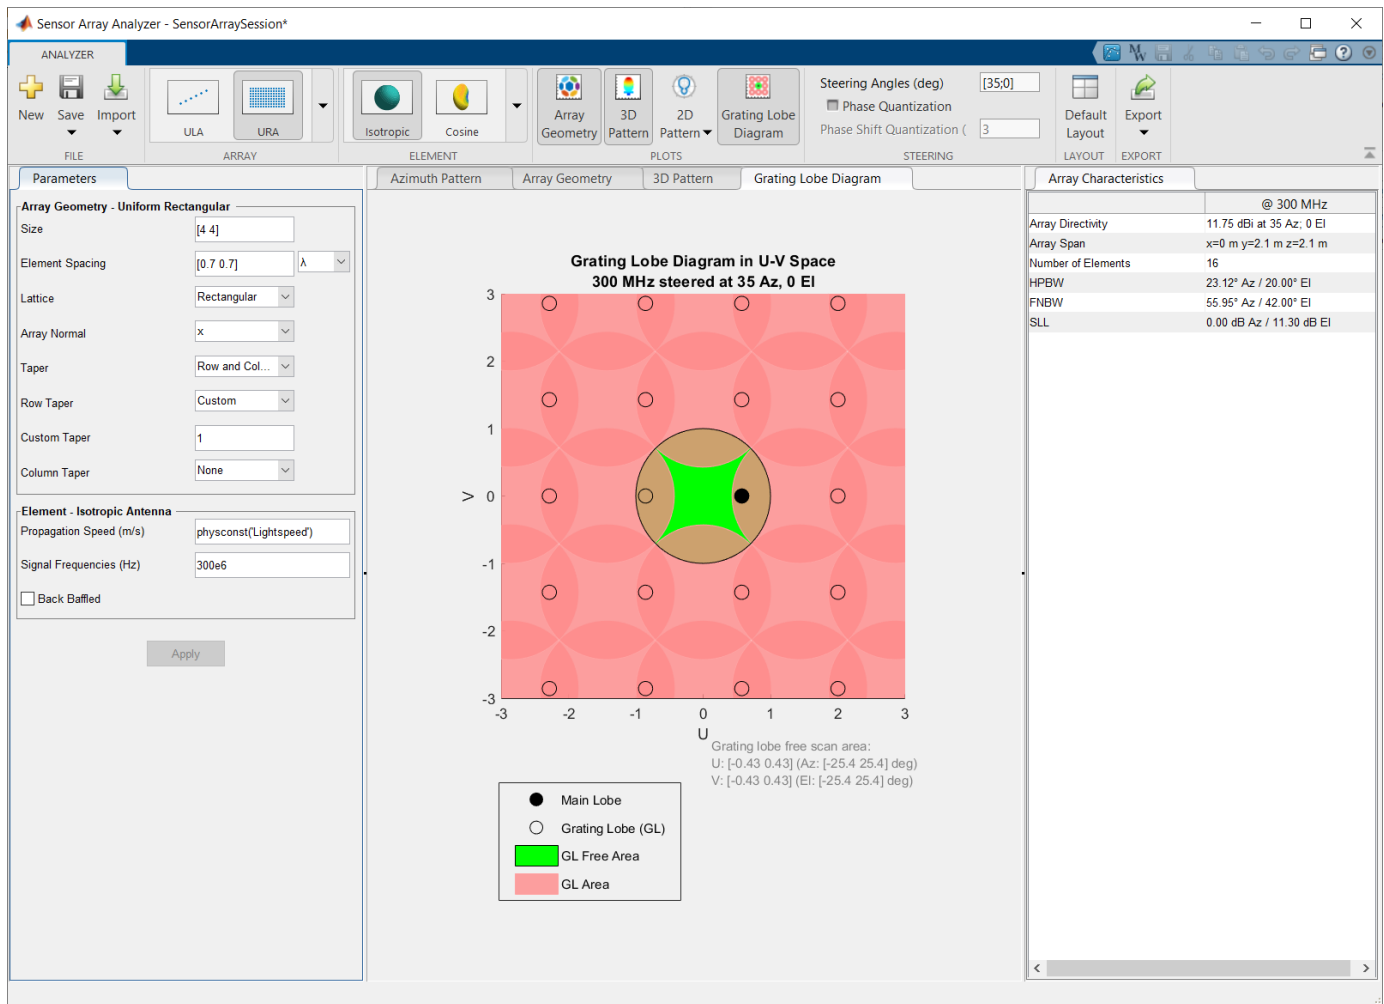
Sensor Array Analyzer - SensorArraySession*

ANALYZER

New Save Import
FILE

ULA URA
ARRAY

Isotropic Cosine
ELEMENT

Array Geometry 3D Pattern 2D Pattern Grating Lobe Diagram
PLOTS

Steering Angles (deg) [35;0]
Phase Quantization
Phase Shift Quantization ( 3
STEERING

Default Layout
LAYOUT

Export
EXPORT

Parameters

Array Geometry - Uniform Rectangular
Size [4 4]
Element Spacing [0.7 0.7] λ
Lattice Rectangular
Array Normal x
Taper Row and Col...
Row Taper Custom
Custom Taper 1
Column Taper None

Element - Isotropic Antenna
Propagation Speed (m/s) physconst('Lightspeed')
Signal Frequencies (Hz) 300e6
Back Baffled

Apply

Azimuth Pattern | Array Geometry | 3D Pattern | Grating Lobe Diagram

Grating Lobe Diagram in U-V Space
300 MHz steered at 35 Az, 0 El

3 2 1 0 -1 -2 -3
V
-3 -2 -1 0 1 2 3
U

Grating lobe free scan area:
U: [-0.43 0.43] (Az: [-25.4 25.4] deg)
V: [-0.43 0.43] (El: [-25.4 25.4] deg)

Main Lobe
Grating Lobe (GL)
GL Free Area
GL Area

Array Characteristics

| | @ 300 MHz |
|---|---|
| Array Directivity | 11.75 dBi at 35 Az; 0 El |
| Array Span | x=0 m y=2.1 m z=2.1 m |
| Number of Elements | 16 |
| HPBW | 23.12° Az / 20.00° El |
| FNBW | 55.95° Az / 42.00° El |
| SLL | 0.00 dB Az / 11.30 dB El |